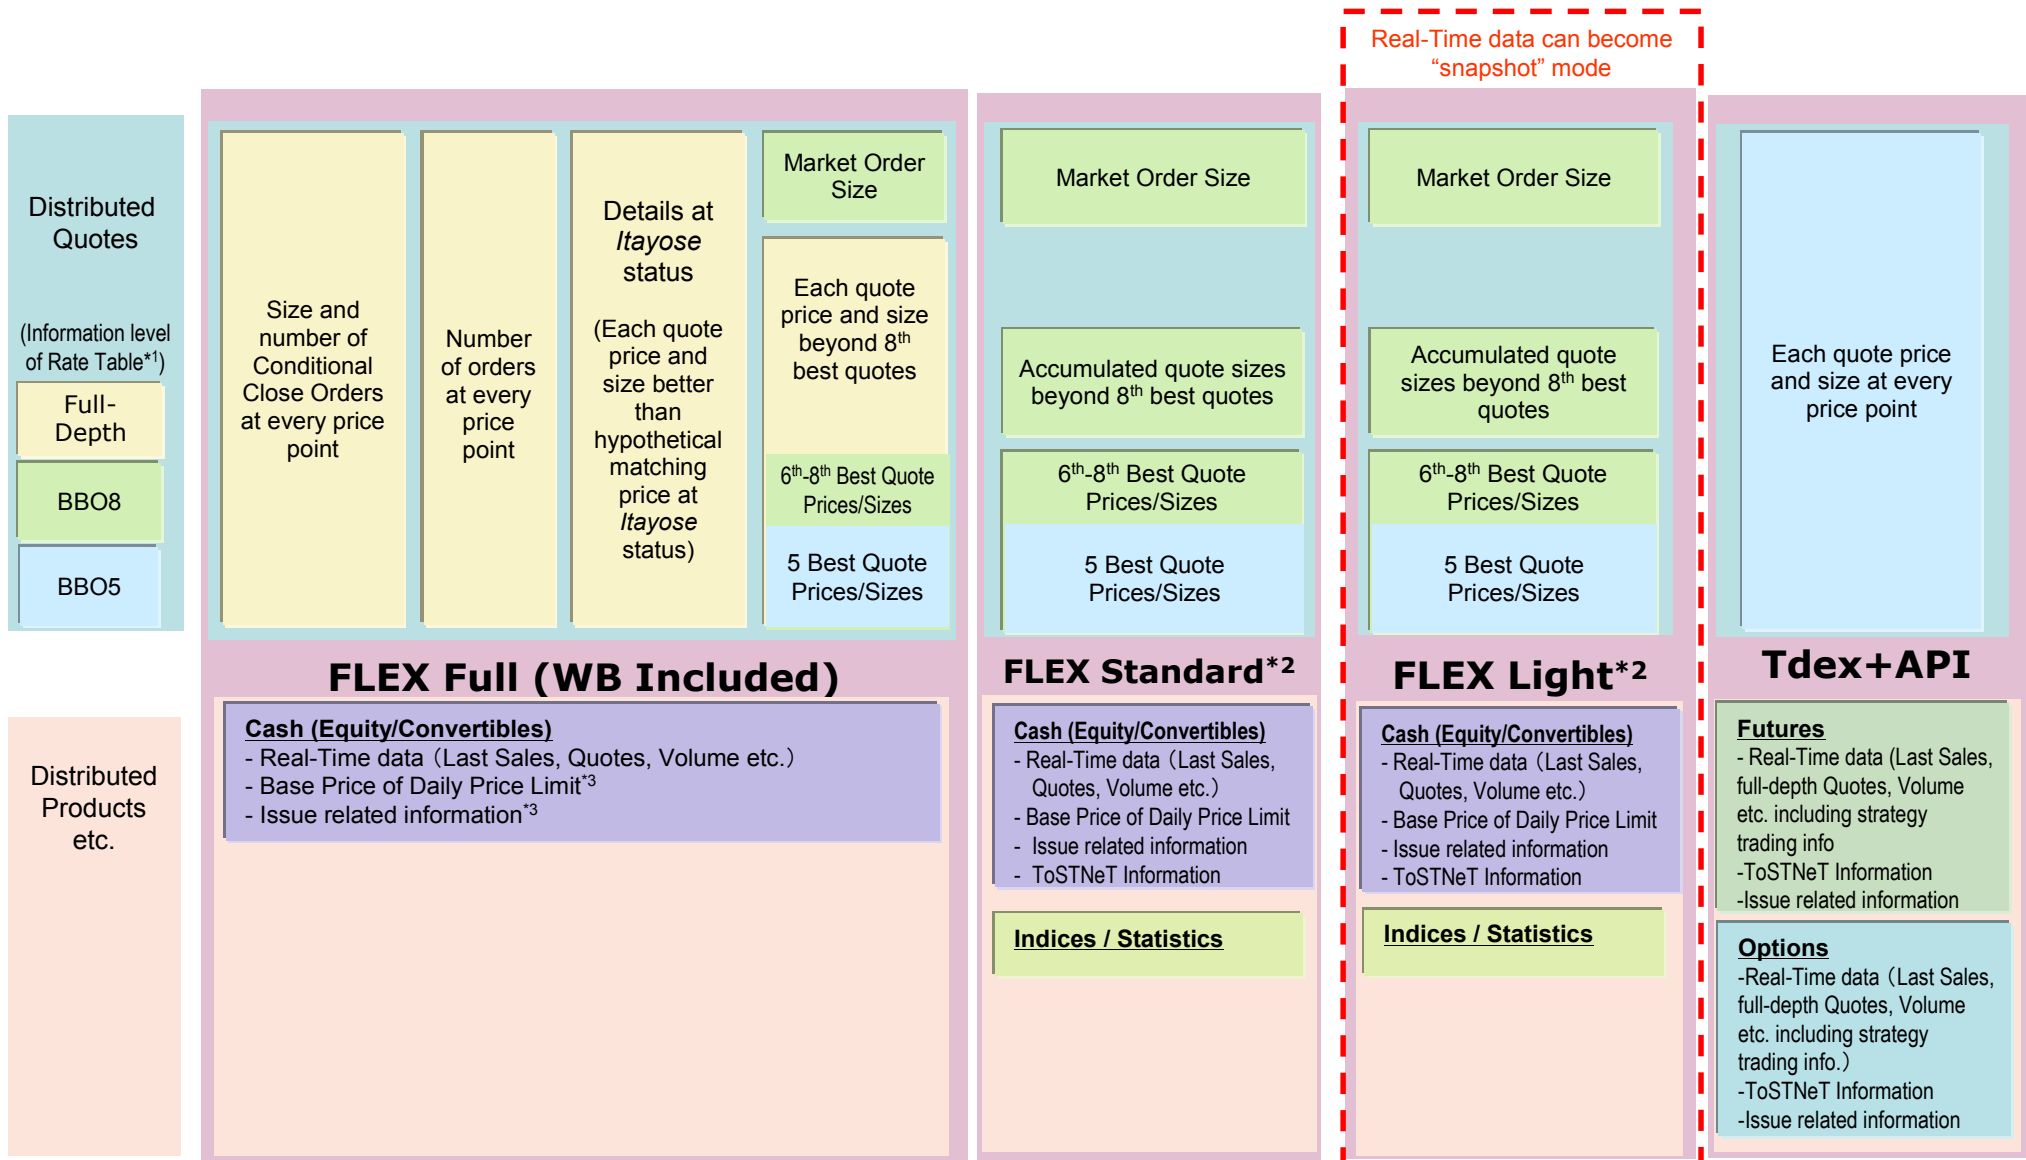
Real-Time data can become "snapshot" mode

Distributed Quotes

(Information level of Rate Table*$^1$)

Full-Depth

BBO8

BBO5

Size and number of Conditional Close Orders at every price point

Number of orders at every price point

Details at *Itayose* status

(Each quote price and size better than hypothetical matching price at *Itayose* status)

Market Order Size

Each quote price and size beyond 8$^{th}$ best quotes

6$^{th}$-8$^{th}$ Best Quote Prices/Sizes

5 Best Quote Prices/Sizes

Market Order Size

Accumulated quote sizes beyond 8$^{th}$ best quotes

6$^{th}$-8$^{th}$ Best Quote Prices/Sizes

5 Best Quote Prices/Sizes

Market Order Size

Accumulated quote sizes beyond 8$^{th}$ best quotes

6$^{th}$-8$^{th}$ Best Quote Prices/Sizes

5 Best Quote Prices/Sizes

Each quote price and size at every price point

FLEX Full (WB Included)

FLEX Standard*$^2$

FLEX Light*$^2$

Tdex+API

Distributed Products etc.

Cash (Equity/Convertibles)
- Real-Time data (Last Sales, Quotes, Volume etc.)
- Base Price of Daily Price Limit*$^3$
- Issue related information*$^3$

Cash (Equity/Convertibles)
- Real-Time data (Last Sales, Quotes, Volume etc.)
- Base Price of Daily Price Limit
- Issue related information
- ToSTNeT Information

Indices / Statistics

Cash (Equity/Convertibles)
- Real-Time data (Last Sales, Quotes, Volume etc.)
- Base Price of Daily Price Limit
- Issue related information
- ToSTNeT Information

Indices / Statistics

Futures
- Real-Time data (Last Sales, full-depth Quotes, Volume etc. including strategy trading info
-ToSTNeT Information
-Issue related information

Options
-Real-Time data (Last Sales, full-depth Quotes, Volume etc. including strategy trading info.)
-ToSTNeT Information
-Issue related information